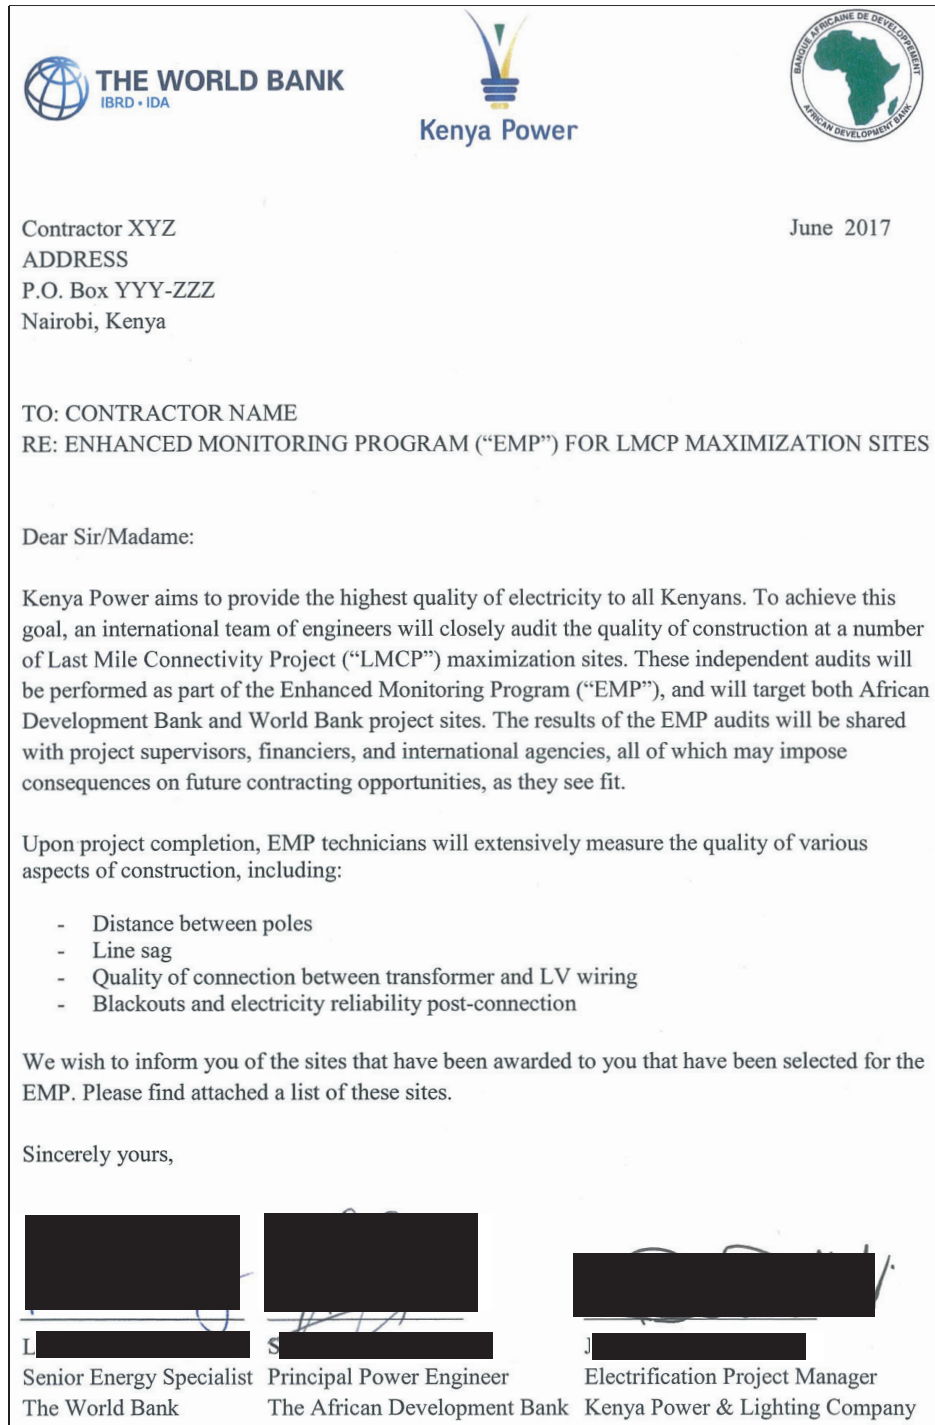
THE WORLD BANK
IBRD • IDA

Kenya Power

BANQUE AFRICAINE DE DEVELOPPEMENT
AFRICAN DEVELOPMENT BANK

Contractor XYZ
ADDRESS
P.O. Box YYY-ZZZ
Nairobi, Kenya

June 2017

TO: CONTRACTOR NAME
RE: ENHANCED MONITORING PROGRAM ("EMP") FOR LMCP MAXIMIZATION SITES

Dear Sir/Madame:

Kenya Power aims to provide the highest quality of electricity to all Kenyans. To achieve this goal, an international team of engineers will closely audit the quality of construction at a number of Last Mile Connectivity Project ("LMCP") maximization sites. These independent audits will be performed as part of the Enhanced Monitoring Program ("EMP"), and will target both African Development Bank and World Bank project sites. The results of the EMP audits will be shared with project supervisors, financiers, and international agencies, all of which may impose consequences on future contracting opportunities, as they see fit.

Upon project completion, EMP technicians will extensively measure the quality of various aspects of construction, including:

- Distance between poles
- Line sag
- Quality of connection between transformer and LV wiring
- Blackouts and electricity reliability post-connection

We wish to inform you of the sites that have been awarded to you that have been selected for the EMP. Please find attached a list of these sites.

Sincerely yours,

L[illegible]
Senior Energy Specialist
The World Bank

S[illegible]
Principal Power Engineer
The African Development Bank

J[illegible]
Electrification Project Manager
Kenya Power & Lighting Company